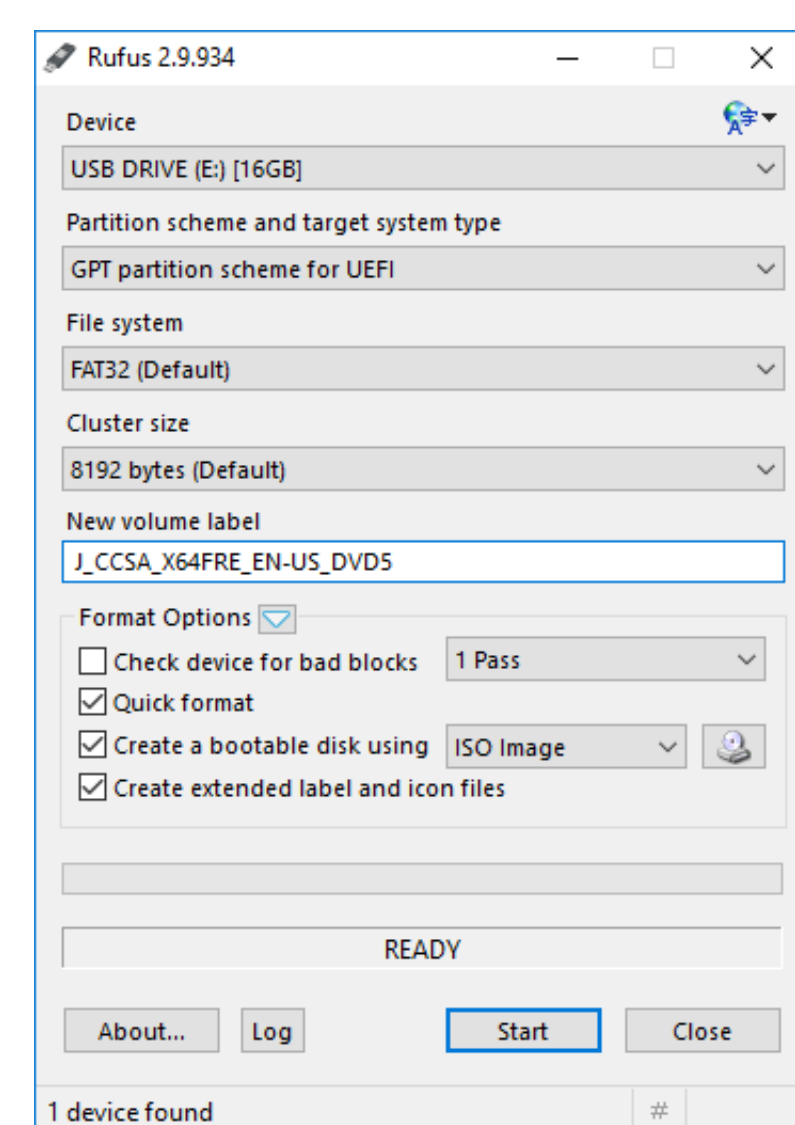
Rufus 2.9.934

Device

USB DRIVE (E:) [16GB]

Partition scheme and target system type

GPT partition scheme for UEFI

File system

FAT32 (Default)

Cluster size

8192 bytes (Default)

New volume label

J_CCSA_X64FRE_EN-US_DVD5

Format Options

Check device for bad blocks

1 Pass

Quick format

Create a bootable disk using

ISO Image

Create extended label and icon files

READY

About...

Log

Start

Close

1 device found

#